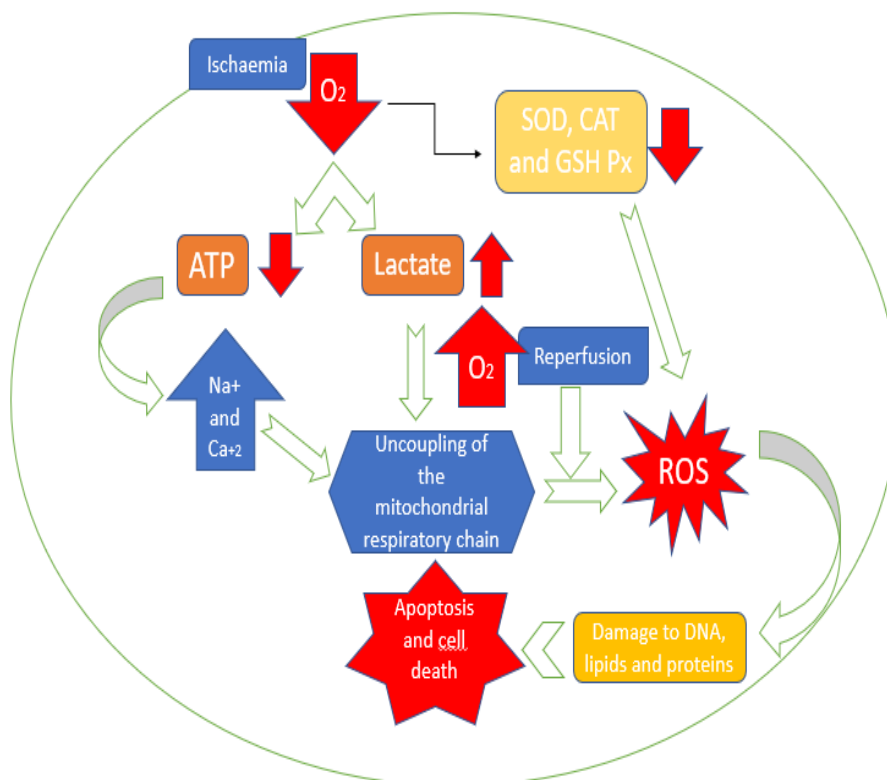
Ischaemia

$O_2$

SOD, CAT and GSH Px

ATP

Lactate

$O_2$

Reperfusion

Na+ and Ca+2

Uncoupling of the mitochondrial respiratory chain

ROS

Apoptosis and cell death

Damage to DNA, lipids and proteins